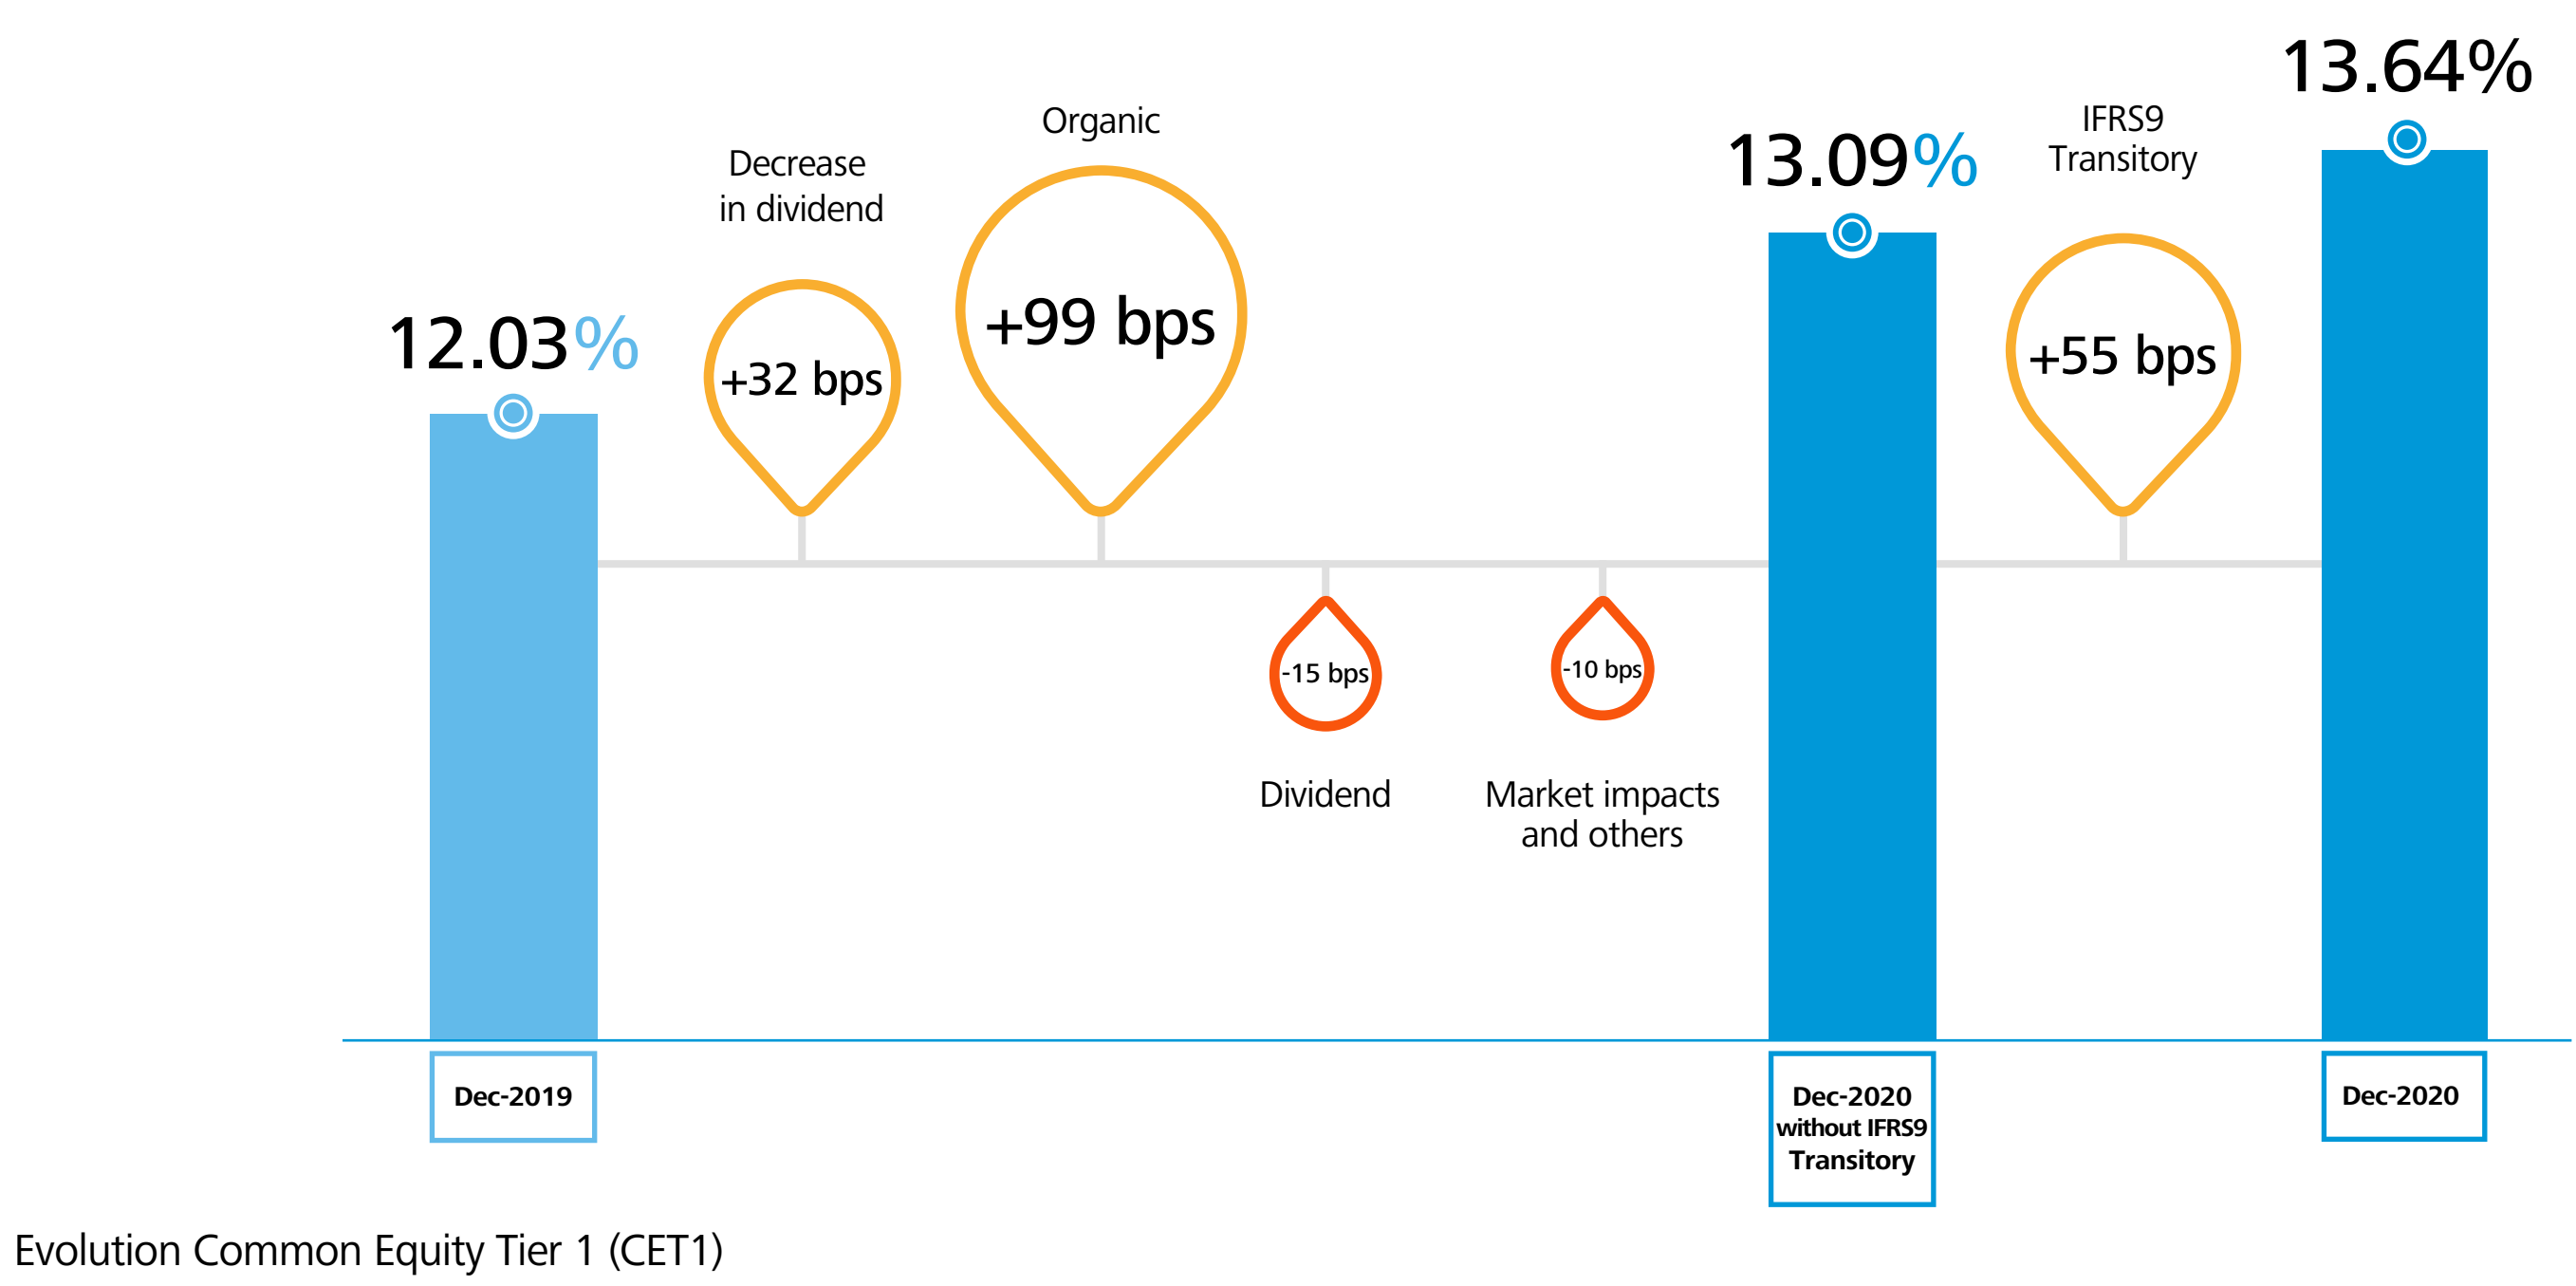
13.64%

IFRS9 Transitory

13.09%

Organic

Decrease in dividend

12.03%

+32 bps

+99 bps

+55 bps

-15 bps

-10 bps

Dividend

Market impacts and others

Dec-2019

Dec-2020 without IFRS9 Transitory

Dec-2020

Evolution Common Equity Tier 1 (CET1)